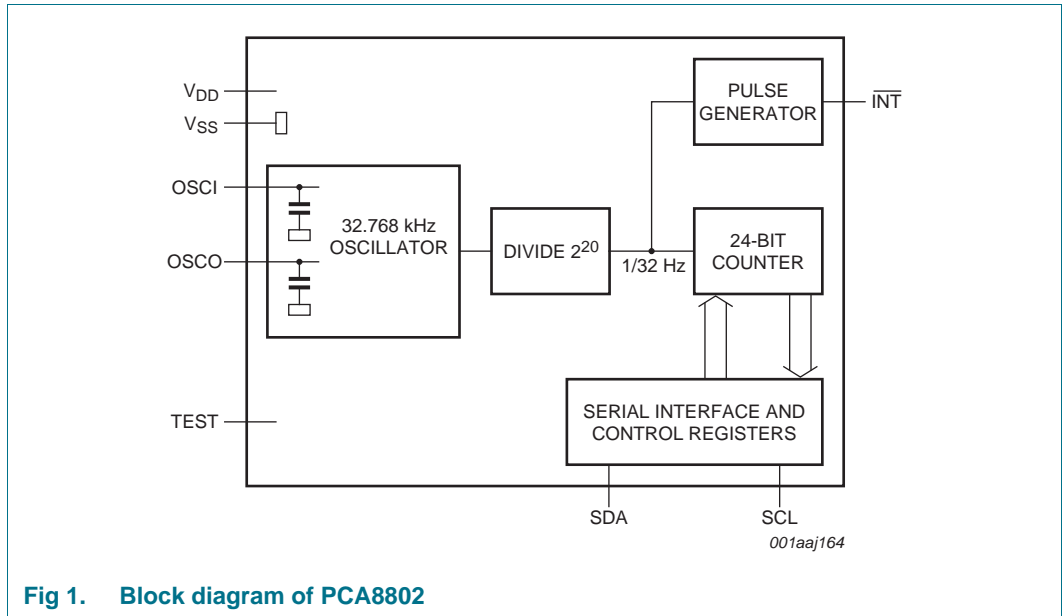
$V_{DD}$

$V_{SS}$

OSCI

OSCO

TEST

32.768 kHz OSCILLATOR

DIVIDE $2^{20}$

1/32 Hz

PULSE GENERATOR

$\overline{INT}$

24-BIT COUNTER

SERIAL INTERFACE AND CONTROL REGISTERS

SDA

SCL

001aaj164

Fig 1. Block diagram of PCA8802